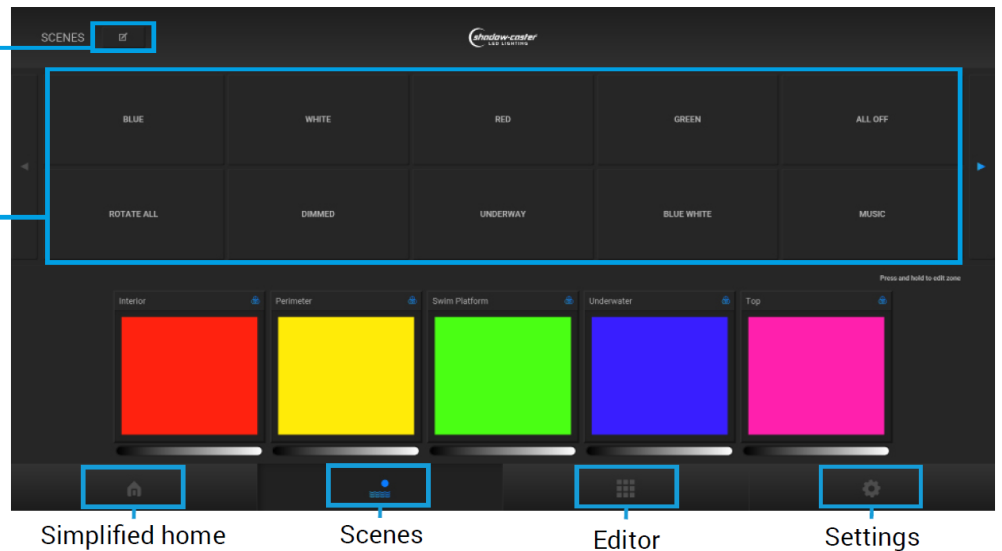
SCENES

shadow-caster
LED LIGHTING

BLUE
WHITE
RED
GREEN
ALL OFF
ROTATE ALL
DIMMED
UNDERWAY
BLUE WHITE
MUSIC

Press and hold to edit zone

Interior
Perimeter
Swim Platform
Underwater
Top

Simplified home
Scenes
Editor
Settings